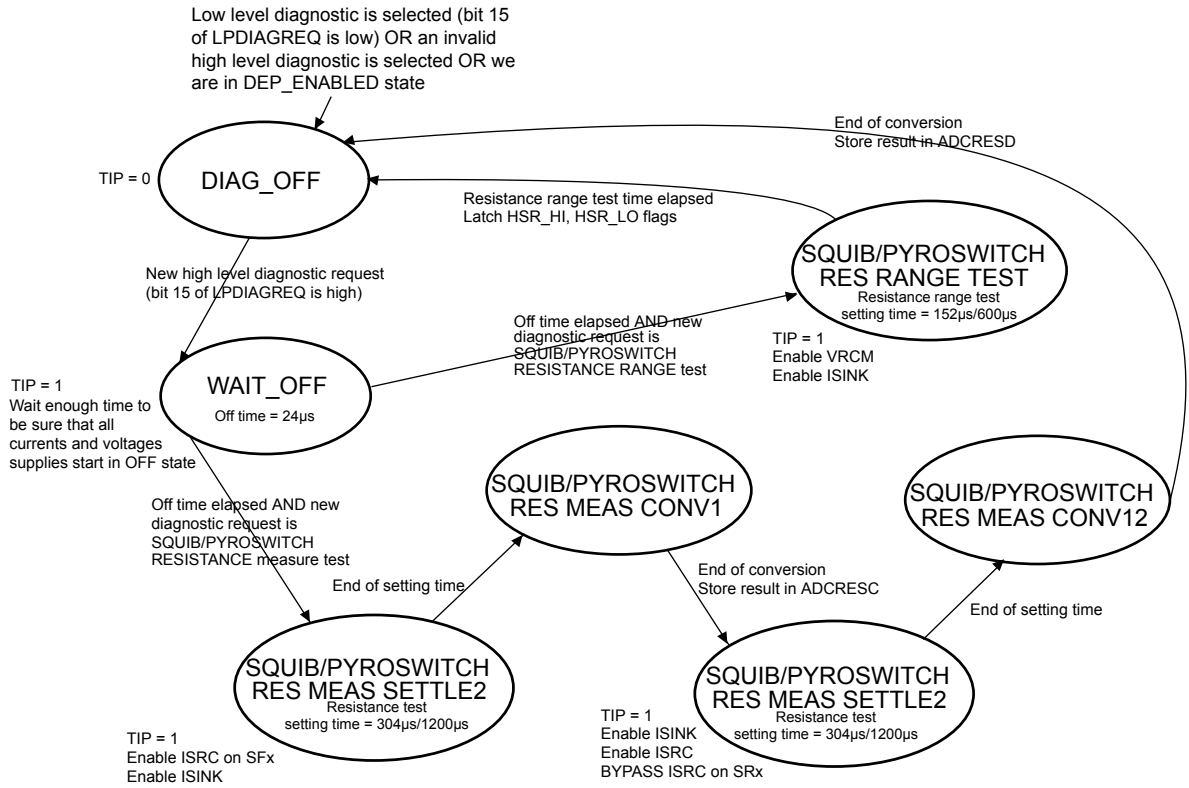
Low level diagnostic is selected (bit 15 of LPDIAGREQ is low) OR an invalid high level diagnostic is selected OR we are in DEP_ENABLED state

End of conversion
Store result in ADCRESD

TIP = 0

DIAG_OFF

Resistance range test time elapsed
Latch HSR_HI, HSR_LO flags

SQUIB/PYROSWITCH
RES RANGE TEST
Resistance range test
setting time = 152µs/600µs

New high level diagnostic request
(bit 15 of LPDIAGREQ is high)

Off time elapsed AND new diagnostic request is SQUIB/PYROSWITCH RESISTANCE RANGE test

TIP = 1
Enable VRCM
Enable ISINK

TIP = 1
Wait enough time to be sure that all currents and voltages supplies start in OFF state

WAIT_OFF
Off time = 24µs

SQUIB/PYROSWITCH
RES MEAS CONV1

SQUIB/PYROSWITCH
RES MEAS CONV12

Off time elapsed AND new diagnostic request is SQUIB/PYROSWITCH RESISTANCE measure test

End of setting time

End of conversion
Store result in ADCRESC

End of setting time

SQUIB/PYROSWITCH
RES MEAS SETTLE2
Resistance test
setting time = 304µs/1200µs

SQUIB/PYROSWITCH
RES MEAS SETTLE2
Resistance test
setting time = 304µs/1200µs

TIP = 1
Enable ISRC on SFx
Enable ISINK

TIP = 1
Enable ISINK
Enable ISRC
BYPASS ISRC on SRx